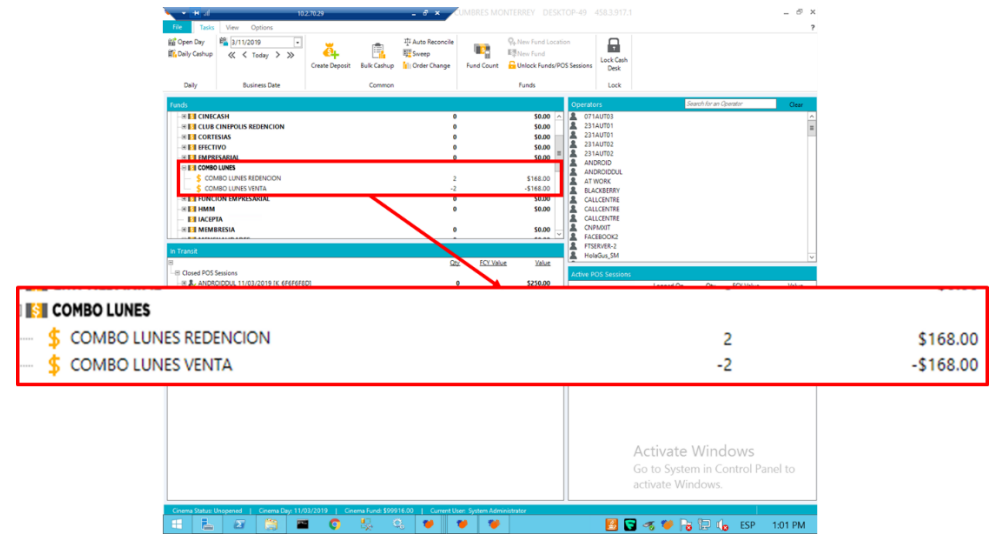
10.2.70.29
CUMBRES MONTERREY DESKTOP-49 458.3.917.1

File Tasks View Options

Open Day
Daily Cashup
Daily

3/11/2019
Today
Business Date

Create Deposit
Bulk Cashup
Auto Reconcile
Sweep
Order Change
Common

Fund Count
New Fund Location
New Fund
Unlock Funds/POS Sessions
Funds

Lock Cash Desk
Lock

Funds

| | | |
|---|---|---|
| CINECASH | 0 | $0.00 |
| CLUB CINEPOLIS REDENCION | 0 | $0.00 |
| CORTESIAS | 0 | $0.00 |
| EFECTIVO | 0 | $0.00 |
| EMPRESARIAL | 0 | $0.00 |
| COMBO LUNES | | |
| COMBO LUNES REDENCION | 2 | $168.00 |
| COMBO LUNES VENTA | -2 | -$168.00 |
| FUNCION EMPRESARIAL | 0 | $0.00 |
| HMM | 0 | $0.00 |
| IACEPTA | | |
| MEMBRESIA | 0 | $0.00 |

In Transit
Qty FCI Value Value
Closed POS Sessions
ANDROIDDUL 11/03/2019 [K 6F6F6F8D] 0 $250.00

Operators
Search for an Operator
Clear
071AUT03
231AUT01
231AUT01
231AUT02
231AUT02
ANDROID
ANDROIDDUL
AT WORK
BLACKBERRY
CALLCENTRE
CALLCENTRE
CALLCENTRE
CNPMXIT
FACEBOOK2
FTSERVER-2
HolaGus_SM

Active POS Sessions

COMBO LUNES
COMBO LUNES REDENCION 2 $168.00
COMBO LUNES VENTA -2 -$168.00

Activate Windows
Go to System in Control Panel to activate Windows.

Cinema Status: Unopened | Cinema Day: 11/03/2019 | Cinema Fund: $99916.00 | Current User: System Administrator

ESP 1:01 PM